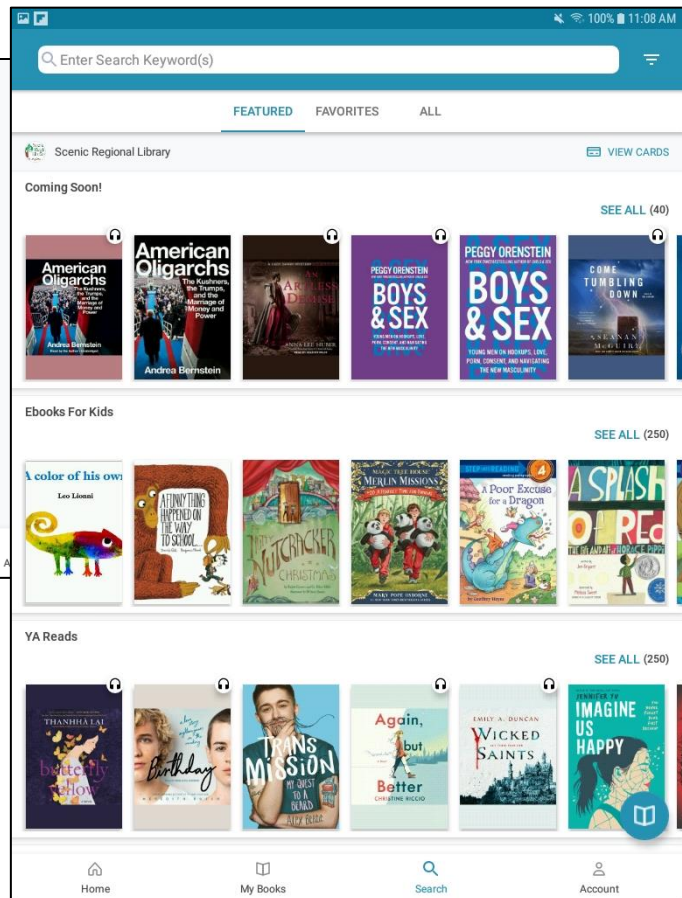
100% 11:08 AM

Enter Search Keyword(s)

FEATURED FAVORITES ALL

Scenic Regional Library VIEW CARDS

Coming Soon!

SEE ALL (40)

American Oligarchs The Kushners, the Trumps, and the Marriage of Money and Power Andrea Bernstein

American Oligarchs The Kushners, the Trumps, and the Marriage of Money and Power Andrea Bernstein

An Artless Demise Anna Lee Huber

PEGGY ORENSTEIN BOYS & SEX

PEGGY ORENSTEIN BOYS & SEX YOUNG MEN ON HOOKUPS, LOVE, PORN, CONSENT, AND NAVIGATING THE NEW MASCULINITY

COME TUMBLING DOWN SEANAN McGUIRE

Ebooks For Kids

SEE ALL (250)

A color of his own Leo Lionni

A FUNNY THING HAPPENED ON THE WAY TO SCHOOL...

The Nutcracker Christmas

MAGIC TREE HOUSE MERLIN MISSIONS MARY POPE OSBORNE

STEP INTO READING 4 A Poor Excuse for a Dragon

A SPLASH OF RED THE LIFE AND ART OF HORACE PIPPIN Melissa Sweet

YA Reads

SEE ALL (250)

THANHHA LAI butterfly yellow

Birthday

TRANS MISSION MY QUEST TO A BEARD Alex Bertie

Again, but Better CHRISTINE RICCIO

EMILY A. DUNCAN WICKED SAINTS

JENNIFER TO IMAGINE US HAPPY

Home My Books Search Account